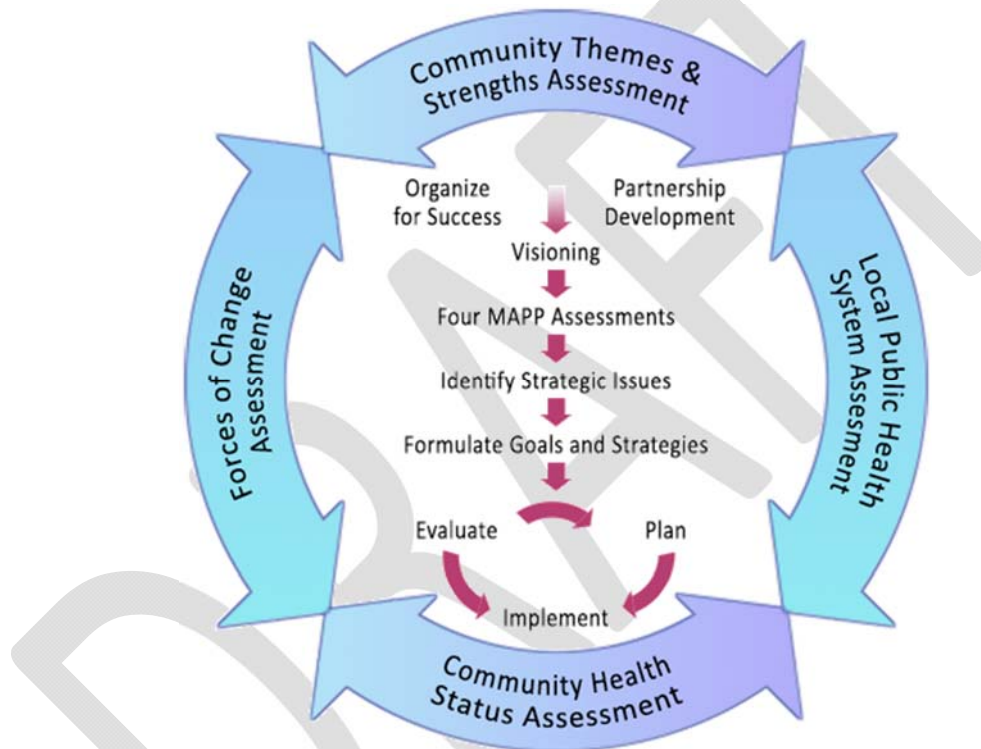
Community Themes & Strengths Assessment

Organize for Success

Partnership Development

Visioning

Four MAPP Assessments

Identify Strategic Issues

Formulate Goals and Strategies

Evaluate

Plan

Implement

Forces of Change Assessment

Local Public Health System Assesment

Community Health Status Assessment

DRAFT